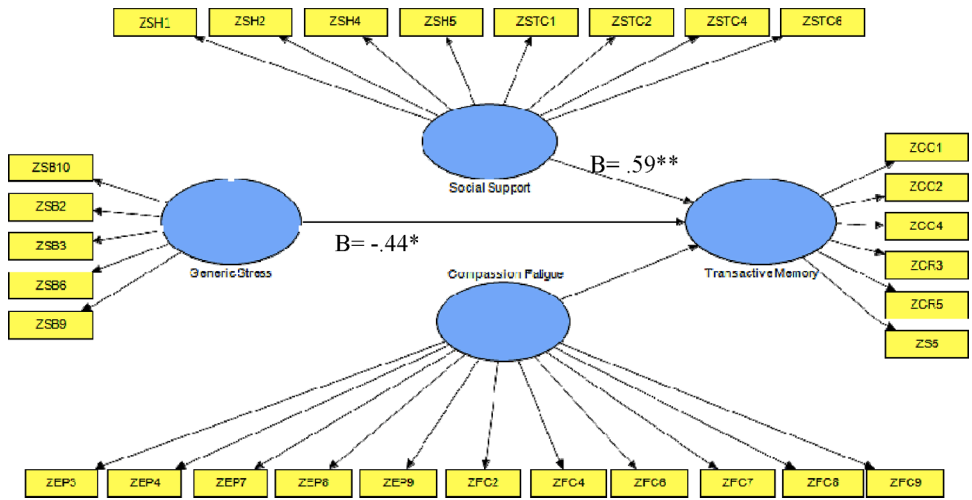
ZSH1
ZSH2
ZSH4
ZSH5
ZSTC1
ZSTC2
ZSTC4
ZSTC6

Social Support

B= .59**

ZSB10
ZSB2
ZSB3
ZSB6
ZSB9

Generic Stress

B= -.44*

Compassion Fatigue

Transactive Memory

ZCC1
ZCC2
ZCC4
ZCR3
ZCR5
ZS5

ZEP3
ZEP4
ZEP7
ZEP8
ZEP9
ZFC2
ZFC4
ZFC6
ZFC7
ZFC8
ZFC9